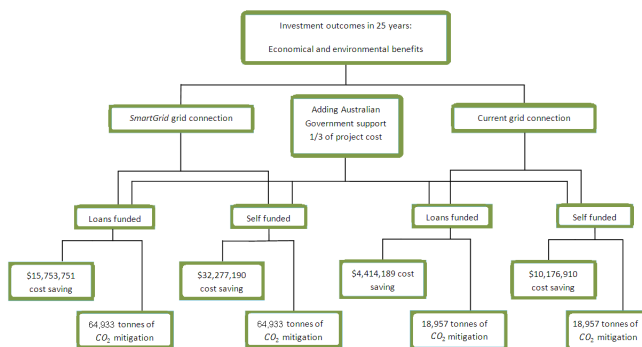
Investment outcomes in 25 years:

Economical and environmental benefits

SmartGrid grid connection

Adding Australian Government support 1/3 of project cost

Current grid connection

Loans funded

Self funded

Loans funded

Self funded

$15,753,751 cost saving

64,933 tonnes of $CO_2$ mitigation

$32,277,190 cost saving

64,933 tonnes of $CO_2$ mitigation

$4,414,189 cost saving

18,957 tonnes of $CO_2$ mitigation

$10,176,910 cost saving

18,957 tonnes of $CO_2$ mitigation